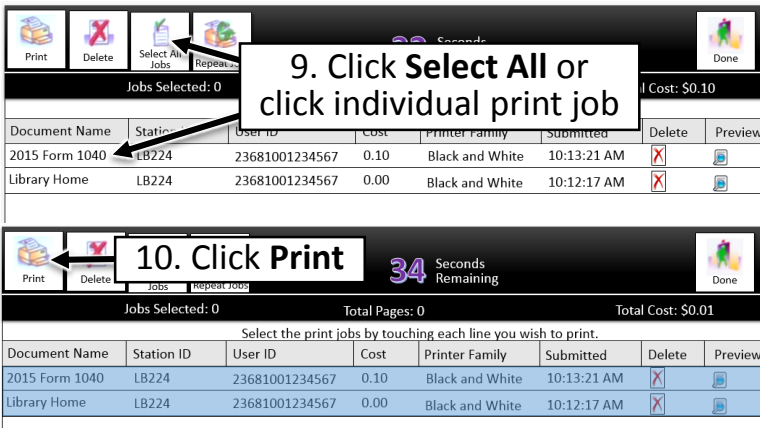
Print Delete Select All Jobs Repeat J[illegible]

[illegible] Seconds

Done

9. Click **Select All** or click individual print job

Jobs Selected: 0

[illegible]l Cost: $0.10

| Document Name | Station | User ID | Cost | Printer Family | Submitted | Delete | Preview |
|---|---|---|---|---|---|---|---|
| 2015 Form 1040 | LB224 | 23681001234567 | 0.10 | Black and White | 10:13:21 AM | | |
| Library Home | LB224 | 23681001234567 | 0.00 | Black and White | 10:12:17 AM | | |

Print Delete Jobs Repeat Jobs

10. Click **Print**

34 Seconds Remaining

Done

Jobs Selected: 0 Total Pages: 0 Total Cost: $0.01

Select the print jobs by touching each line you wish to print.

| Document Name | Station ID | User ID | Cost | Printer Family | Submitted | Delete | Preview |
|---|---|---|---|---|---|---|---|
| 2015 Form 1040 | LB224 | 23681001234567 | 0.10 | Black and White | 10:13:21 AM | | |
| Library Home | LB224 | 23681001234567 | 0.00 | Black and White | 10:12:17 AM | | |